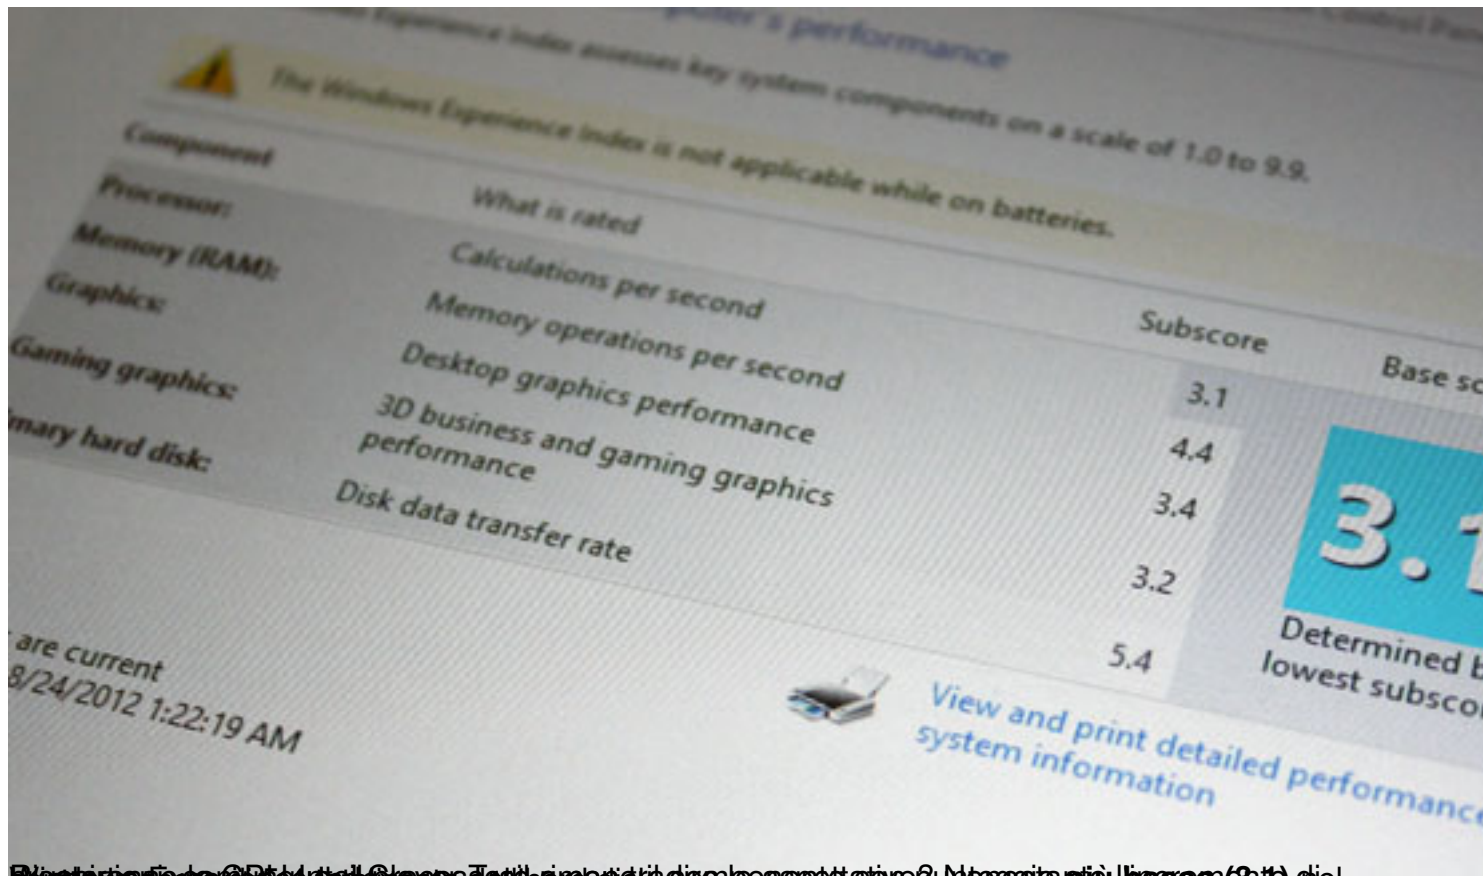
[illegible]puter's performance

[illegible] Experience Index assesses key system components on a scale of 1.0 to 9.9.

The Windows Experience Index is not applicable while on batteries.

| Component | What is rated | Subscore | Base sc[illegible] |
|---|---|---|---|
| Processor: | Calculations per second | 3.1 | 3.1 |
| Memory (RAM): | Memory operations per second | 4.4 | |
| Graphics: | Desktop graphics performance | 3.4 | |
| Gaming graphics: | 3D business and gaming graphics performance | 3.2 | |
| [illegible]mary hard disk: | Disk data transfer rate | 5.4 | |

Determined b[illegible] lowest subsco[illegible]

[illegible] are current
8/24/2012 1:22:19 AM

View and print detailed performance system information

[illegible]